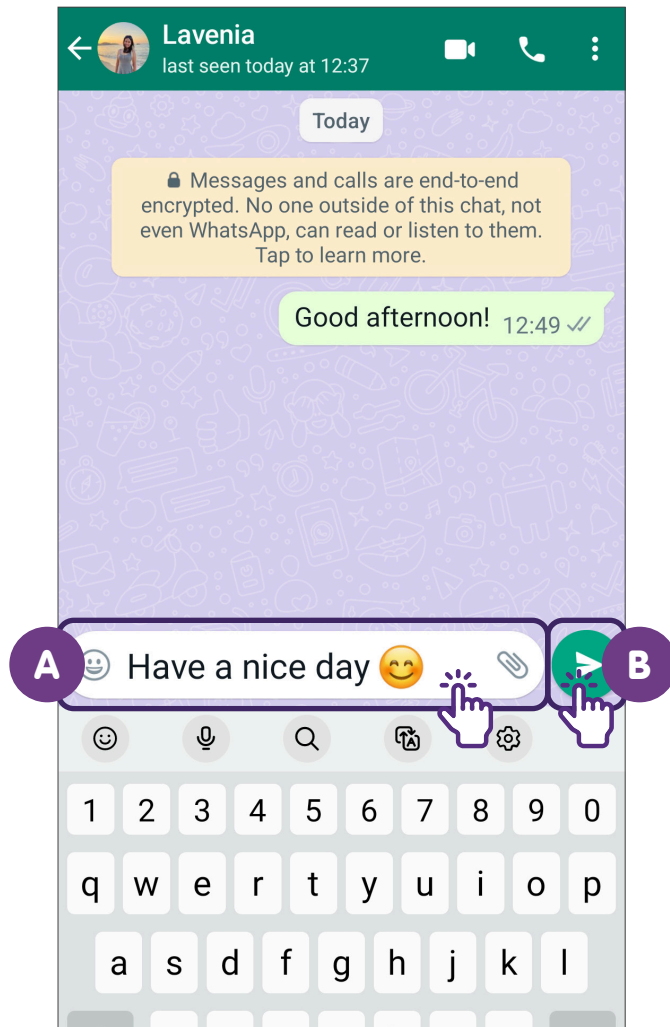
Lavenia
last seen today at 12:37

Today

Messages and calls are end-to-end encrypted. No one outside of this chat, not even WhatsApp, can read or listen to them. Tap to learn more.

Good afternoon! 12:49

A

Have a nice day 😊

B

1 2 3 4 5 6 7 8 9 0
q w e r t y u i o p
a s d f g h j k l